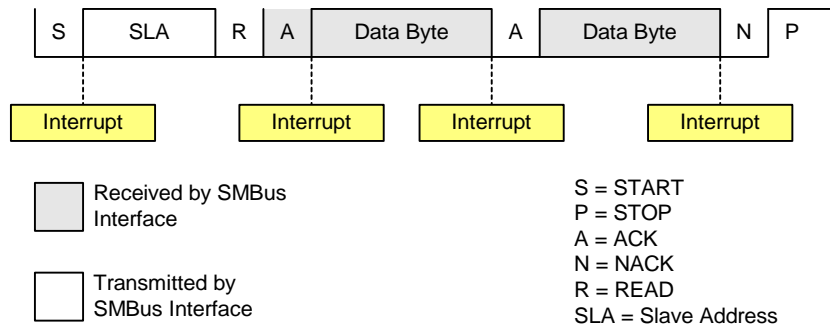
S SLA R A Data Byte A Data Byte N P

Interrupt Interrupt Interrupt Interrupt

Received by SMBus Interface

Transmitted by SMBus Interface

S = START
P = STOP
A = ACK
N = NACK
R = READ
SLA = Slave Address